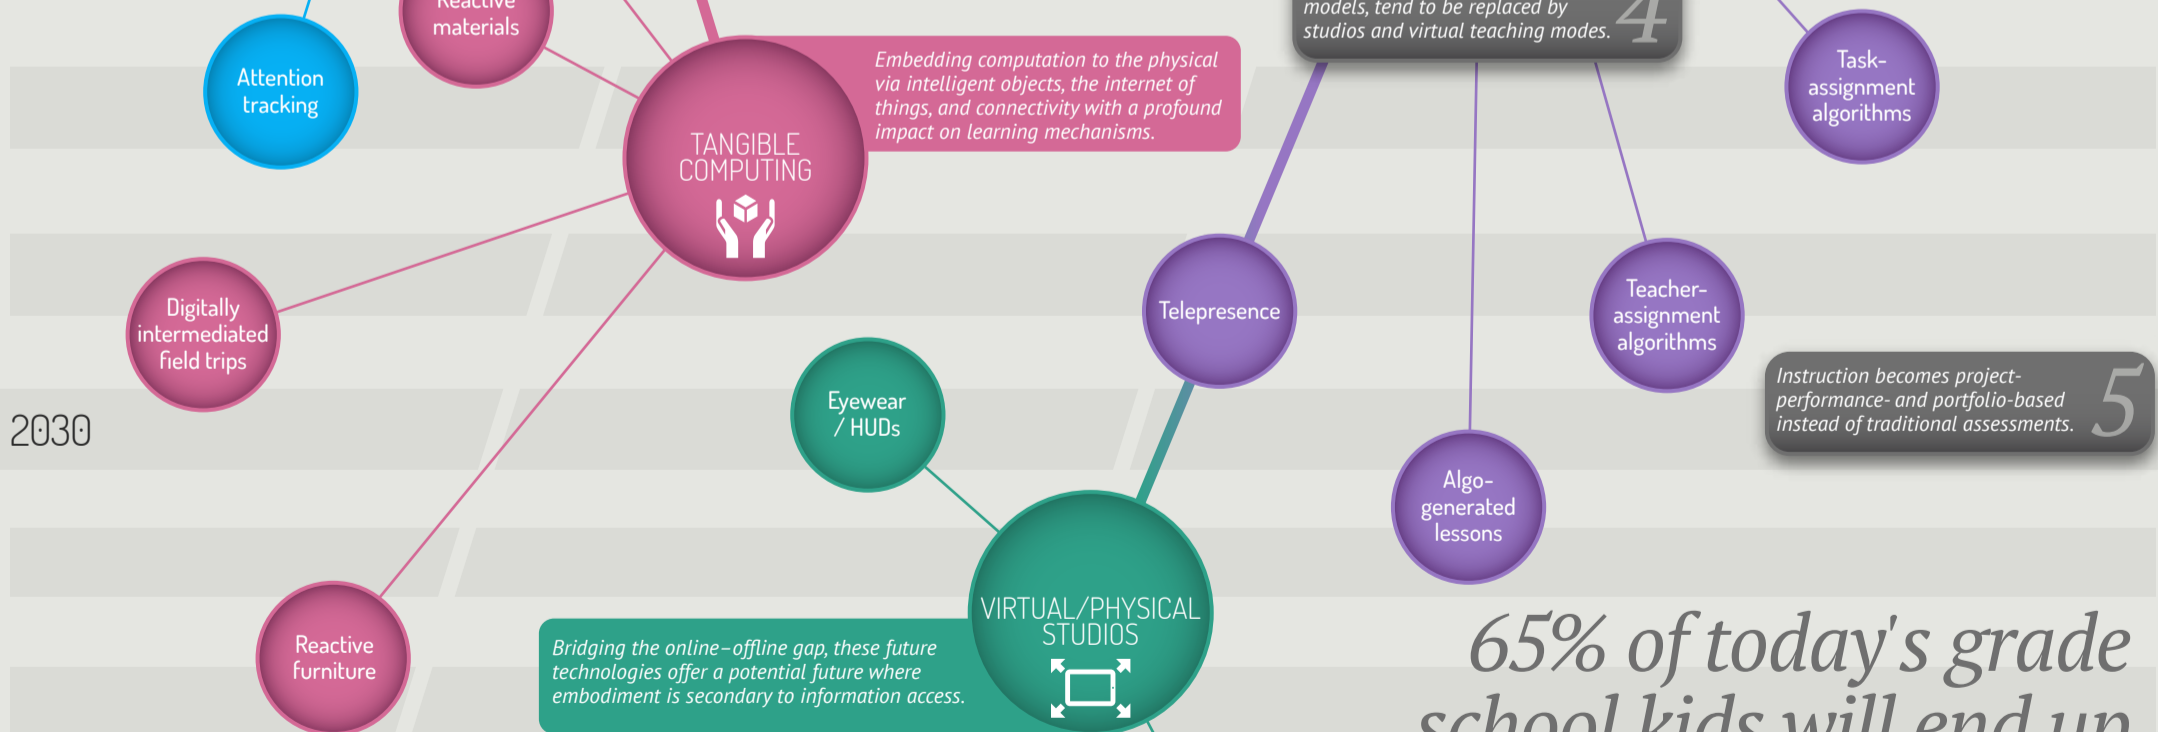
Attention tracking

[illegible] materials

TANGIBLE COMPUTING

Embedding computation to the physical via intelligent objects, the internet of things, and connectivity with a profound impact on learning mechanisms.

models, tend to be replaced by studios and virtual teaching modes. 4

Task-assignment algorithms

Digitally intermediated field trips

Telepresence

Teacher-assignment algorithms

Instruction becomes project-performance- and portfolio-based instead of traditional assessments. 5

2030

Eyewear / HUDs

Algo-generated lessons

Reactive furniture

VIRTUAL/PHYSICAL STUDIOS

Bridging the online–offline gap, these future technologies offer a potential future where embodiment is secondary to information access.

65% of today's grade school kids will end up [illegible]